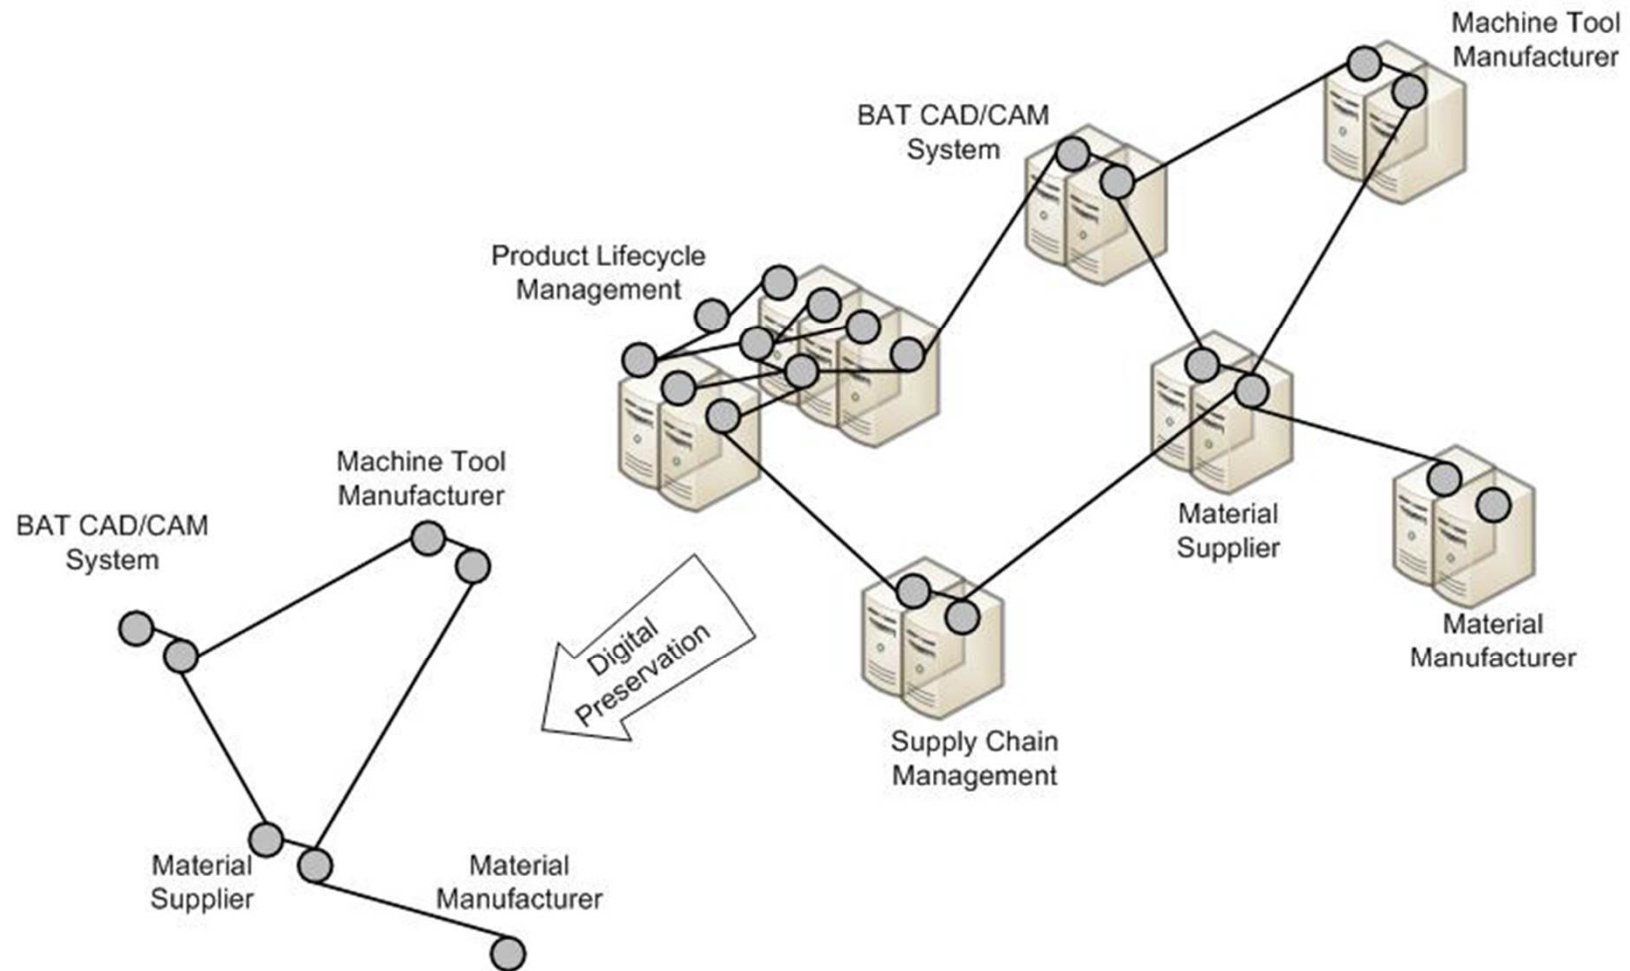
Machine Tool Manufacturer

BAT CAD/CAM System

Product Lifecycle Management

Material Supplier

Material Manufacturer

Supply Chain Management

Digital Preservation

Machine Tool Manufacturer

BAT CAD/CAM System

Material Supplier

Material Manufacturer